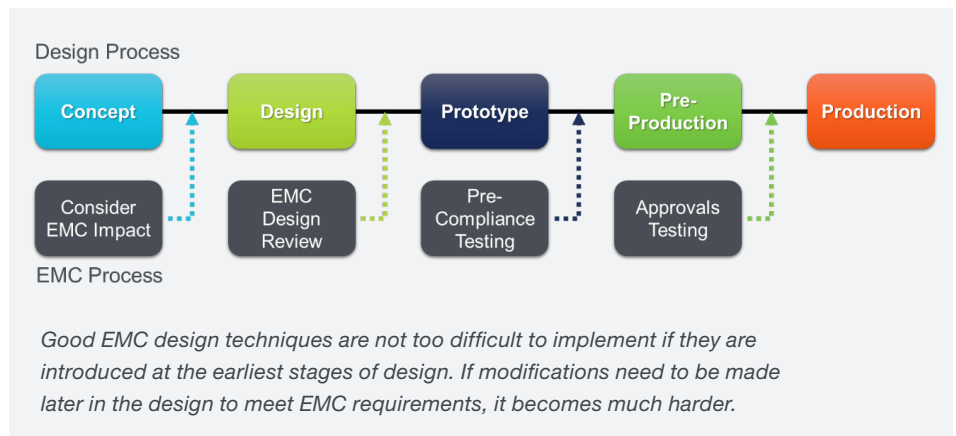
Design Process

Concept

Design

Prototype

Pre-Production

Production

Consider EMC Impact

EMC Design Review

Pre-Compliance Testing

Approvals Testing

EMC Process

*Good EMC design techniques are not too difficult to implement if they are introduced at the earliest stages of design. If modifications need to be made later in the design to meet EMC requirements, it becomes much harder.*